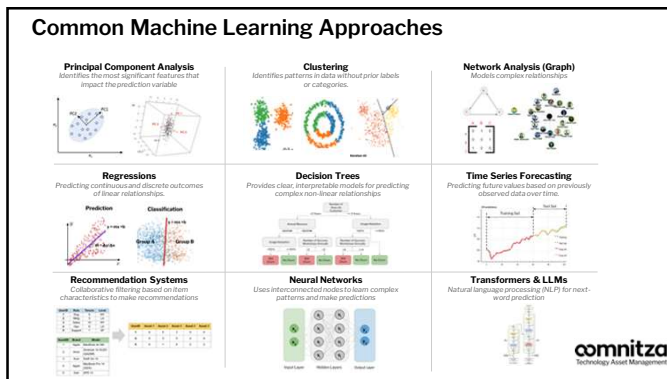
Common Machine Learning Approaches

Principal Component Analysis
Identifies the most significant features that impact the prediction variable

Clustering
Identifies patterns in data without prior labels or categories.

Network Analysis (Graph)
Models complex relationships

Regressions
Predicting continuous and discrete outcomes of linear relationships.

Prediction

Classification

Group A

Group B

Decision Trees
Provides clear, interpretable models for predicting complex non-linear relationships

Time Series Forecasting
Predicting future values based on previously observed data over time.

Training Set

Test Set

Recommendation Systems
Collaborative filtering based on item characteristics to make recommendations

Neural Networks
Uses interconnected nodes to learn complex patterns and make predictions

Input Layer

Hidden Layer

Output Layer

Transformers & LLMs
Natural language processing (NLP) for next-word prediction

comnitza
Technology Asset Management